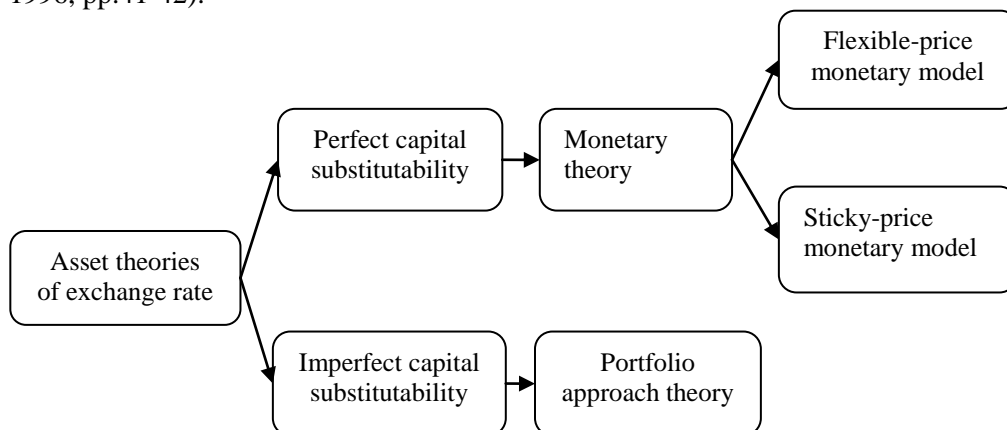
1998, pp. 41-42).

Asset theories of exchange rate

Perfect capital substitutability

Monetary theory

Flexible-price monetary model

Sticky-price monetary model

Imperfect capital substitutability

Portfolio approach theory